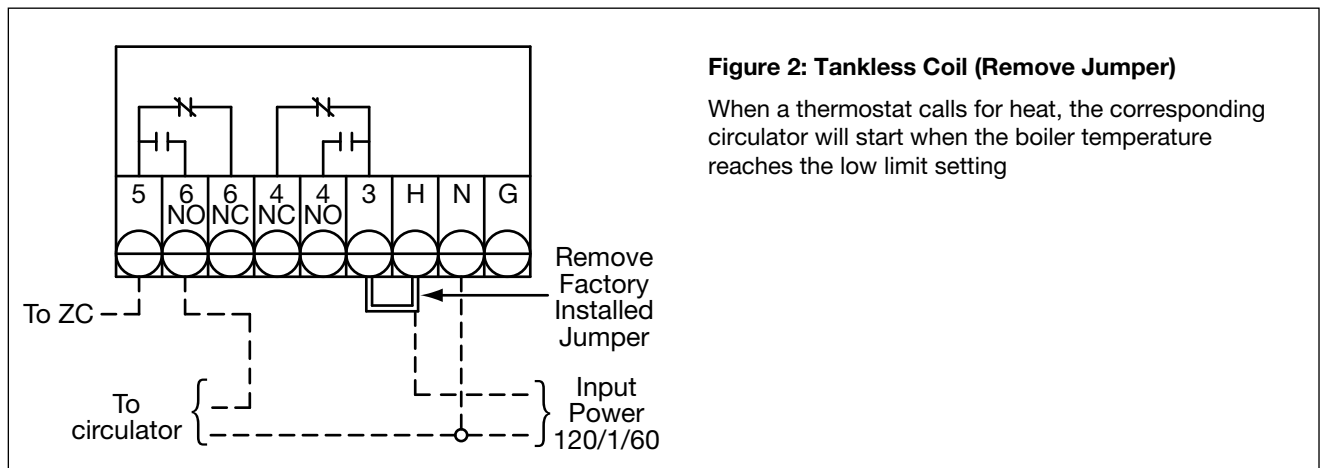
5 | 6 NO | 6 NC | 4 NC | 4 NO | 3 | H | N | G

To ZC

Remove Factory Installed Jumper

To circulator

Input Power 120/1/60

**Figure 2: Tankless Coil (Remove Jumper)**

When a thermostat calls for heat, the corresponding circulator will start when the boiler temperature reaches the low limit setting